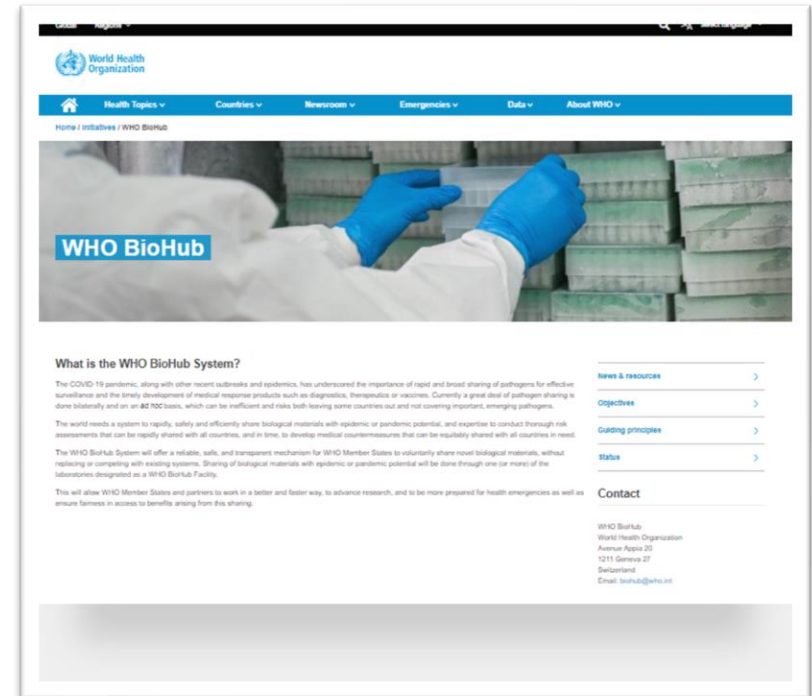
Global Regions

Select language

World Health Organization

Health Topics Countries Newsroom Emergencies Data About WHO

Home / Initiatives / WHO BioHub

WHO BioHub

What is the WHO BioHub System?

The COVID-19 pandemic, along with other recent outbreaks and epidemics, has underscored the importance of rapid and broad sharing of pathogens for effective surveillance and the timely development of medical response products such as diagnostics, therapeutics or vaccines. Currently a great deal of pathogen sharing is done bilaterally and on an ad hoc basis, which can be inefficient and risks both leaving some countries out and not covering important, emerging pathogens.

The world needs a system to rapidly, safely and efficiently share biological materials with epidemic or pandemic potential, and expertise to conduct thorough risk assessments that can be rapidly shared with all countries, and in time, to develop medical countermeasures that can be equitably shared with all countries in need.

The WHO BioHub System will offer a reliable, safe, and transparent mechanism for WHO Member States to voluntarily share novel biological materials, without replacing or competing with existing systems. Sharing of biological materials with epidemic or pandemic potential will be done through one (or more) of the laboratories designated as a WHO BioHub Facility.

This will allow WHO Member States and partners to work in a better and faster way, to advance research, and to be more prepared for health emergencies as well as ensure fairness in access to benefits arising from this sharing.

News & resources

Objectives

Guiding principles

Status

Contact

WHO BioHub
World Health Organization
Avenue Appia 20
1211 Geneva 27
Switzerland
Email: biohub@who.int